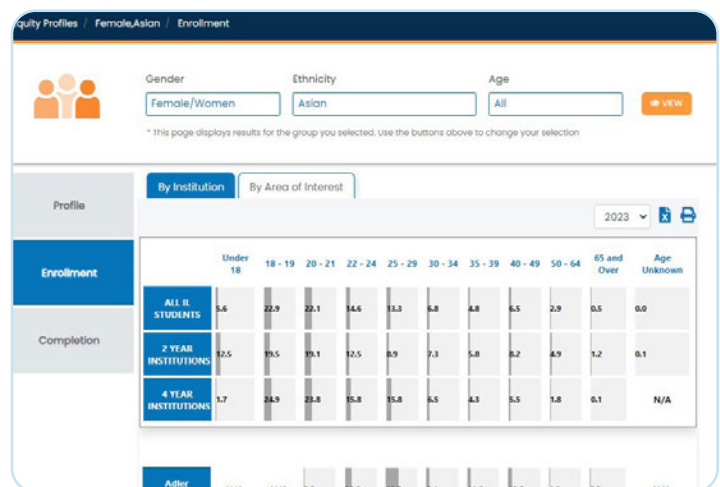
quity Profiles / Female,Asian / Enrollment

Gender
Female/Women

Ethnicity
Asian

Age
All

VIEW

* This page displays results for the group you selected. Use the buttons above to change your selection

Profile

Enrollment

Completion

By Institution

By Area of Interest

2023

| | Under 18 | 18 - 19 | 20 - 21 | 22 - 24 | 25 - 29 | 30 - 34 | 35 - 39 | 40 - 49 | 50 - 64 | 65 and Over | Age Unknown |
|---|---|---|---|---|---|---|---|---|---|---|---|
| ALL IL STUDENTS | 5.6 | 22.9 | 22.1 | 14.6 | 13.3 | 6.8 | 4.8 | 6.5 | 2.9 | 0.5 | 0.0 |
| 2 YEAR INSTITUTIONS | 12.5 | 19.5 | 19.1 | 12.5 | 8.9 | 7.3 | 5.8 | 8.2 | 4.9 | 1.2 | 0.1 |
| 4 YEAR INSTITUTIONS | 1.7 | 24.9 | 23.8 | 15.8 | 15.8 | 6.5 | 4.3 | 5.5 | 1.8 | 0.1 | N/A |

Adler